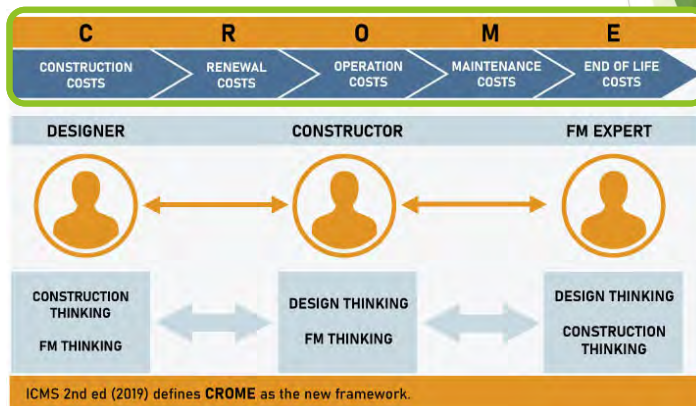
C R O M E

CONSTRUCTION COSTS
RENEWAL COSTS
OPERATION COSTS
MAINTENANCE COSTS
END OF LIFE COSTS

DESIGNER
CONSTRUCTOR
FM EXPERT

CONSTRUCTION THINKING

FM THINKING

DESIGN THINKING

FM THINKING

DESIGN THINKING

CONSTRUCTION THINKING

ICMS 2nd ed (2019) defines CROME as the new framework.